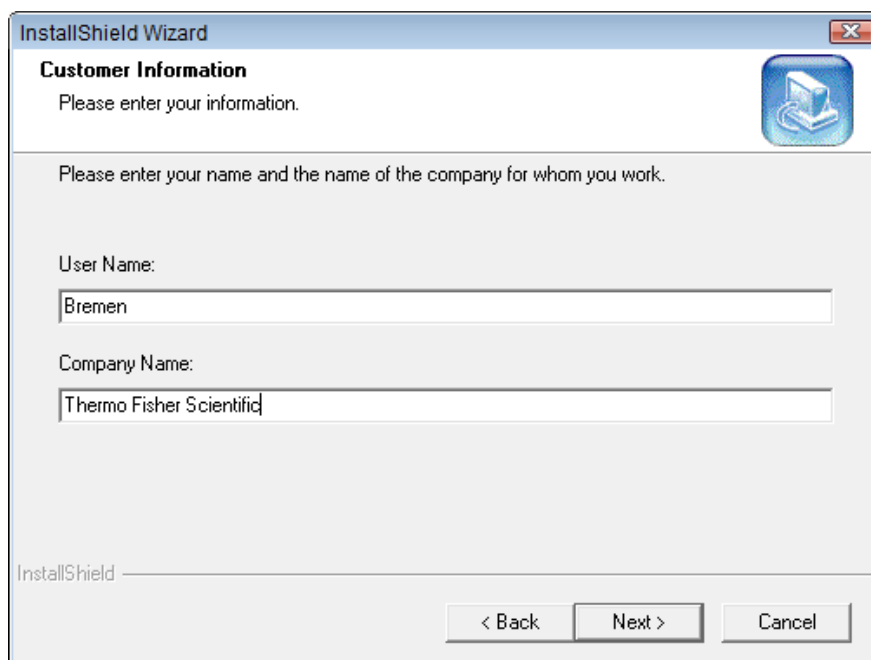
InstallShield Wizard

Customer Information
Please enter your information.

Please enter your name and the name of the company for whom you work.

User Name:
Bremen

Company Name:
Thermo Fisher Scientific

InstallShield

< Back
Next >
Cancel